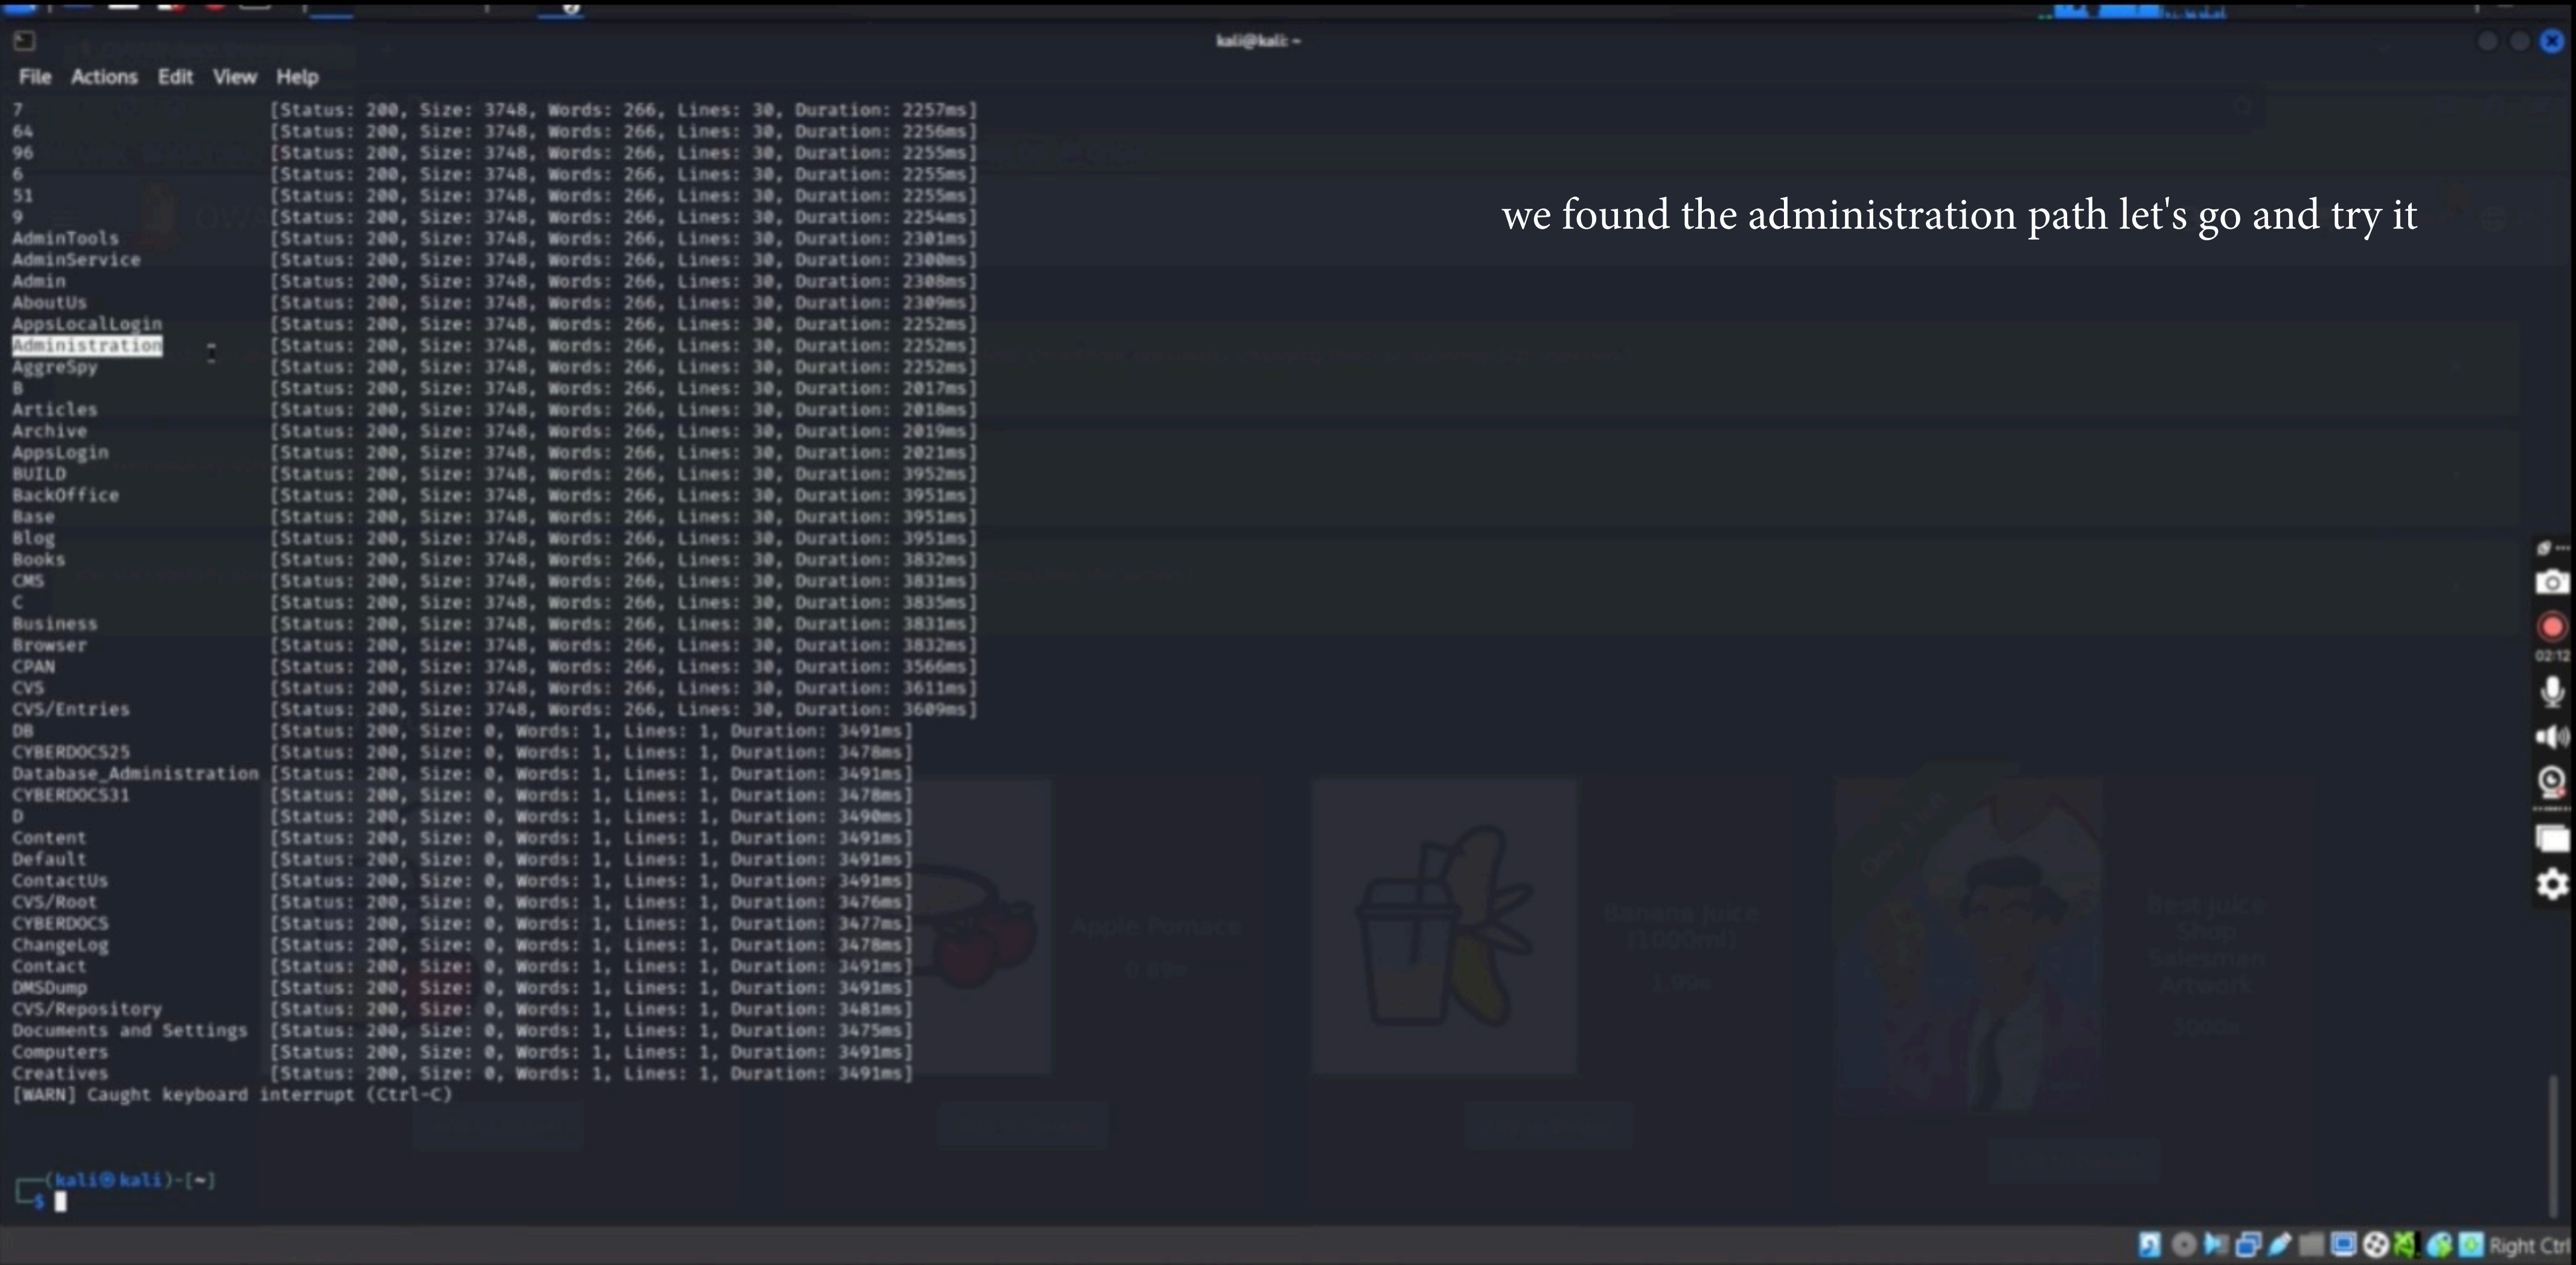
kali@kali: ~

File Actions Edit View Help

7 [Status: 200, Size: 3748, Words: 266, Lines: 30, Duration: 2257ms]
64 [Status: 200, Size: 3748, Words: 266, Lines: 30, Duration: 2256ms]
96 [Status: 200, Size: 3748, Words: 266, Lines: 30, Duration: 2255ms]
6 [Status: 200, Size: 3748, Words: 266, Lines: 30, Duration: 2255ms]
51 [Status: 200, Size: 3748, Words: 266, Lines: 30, Duration: 2255ms]
9 [Status: 200, Size: 3748, Words: 266, Lines: 30, Duration: 2254ms]
AdminTools [Status: 200, Size: 3748, Words: 266, Lines: 30, Duration: 2301ms]
AdminService [Status: 200, Size: 3748, Words: 266, Lines: 30, Duration: 2300ms]
Admin [Status: 200, Size: 3748, Words: 266, Lines: 30, Duration: 2308ms]
AboutUs [Status: 200, Size: 3748, Words: 266, Lines: 30, Duration: 2309ms]
AppsLocalLogin [Status: 200, Size: 3748, Words: 266, Lines: 30, Duration: 2252ms]
Administration [Status: 200, Size: 3748, Words: 266, Lines: 30, Duration: 2252ms]
AggreSpy [Status: 200, Size: 3748, Words: 266, Lines: 30, Duration: 2252ms]
B [Status: 200, Size: 3748, Words: 266, Lines: 30, Duration: 2017ms]
Articles [Status: 200, Size: 3748, Words: 266, Lines: 30, Duration: 2018ms]
Archive [Status: 200, Size: 3748, Words: 266, Lines: 30, Duration: 2019ms]
AppsLogin [Status: 200, Size: 3748, Words: 266, Lines: 30, Duration: 2021ms]
BUILD [Status: 200, Size: 3748, Words: 266, Lines: 30, Duration: 3952ms]
BackOffice [Status: 200, Size: 3748, Words: 266, Lines: 30, Duration: 3951ms]
Base [Status: 200, Size: 3748, Words: 266, Lines: 30, Duration: 3951ms]
Blog [Status: 200, Size: 3748, Words: 266, Lines: 30, Duration: 3951ms]
Books [Status: 200, Size: 3748, Words: 266, Lines: 30, Duration: 3832ms]
CMS [Status: 200, Size: 3748, Words: 266, Lines: 30, Duration: 3831ms]
C [Status: 200, Size: 3748, Words: 266, Lines: 30, Duration: 3835ms]
Business [Status: 200, Size: 3748, Words: 266, Lines: 30, Duration: 3831ms]
Browser [Status: 200, Size: 3748, Words: 266, Lines: 30, Duration: 3832ms]
CPAN [Status: 200, Size: 3748, Words: 266, Lines: 30, Duration: 3566ms]
CVS [Status: 200, Size: 3748, Words: 266, Lines: 30, Duration: 3611ms]
CVS/Entries [Status: 200, Size: 3748, Words: 266, Lines: 30, Duration: 3609ms]
DB [Status: 200, Size: 0, Words: 1, Lines: 1, Duration: 3491ms]
CYBERDOCS25 [Status: 200, Size: 0, Words: 1, Lines: 1, Duration: 3478ms]
Database_Administration [Status: 200, Size: 0, Words: 1, Lines: 1, Duration: 3491ms]
CYBERDOCS31 [Status: 200, Size: 0, Words: 1, Lines: 1, Duration: 3478ms]
D [Status: 200, Size: 0, Words: 1, Lines: 1, Duration: 3490ms]
Content [Status: 200, Size: 0, Words: 1, Lines: 1, Duration: 3491ms]
Default [Status: 200, Size: 0, Words: 1, Lines: 1, Duration: 3491ms]
ContactUs [Status: 200, Size: 0, Words: 1, Lines: 1, Duration: 3491ms]
CVS/Root [Status: 200, Size: 0, Words: 1, Lines: 1, Duration: 3476ms]
CYBERDOCS [Status: 200, Size: 0, Words: 1, Lines: 1, Duration: 3477ms]
ChangeLog [Status: 200, Size: 0, Words: 1, Lines: 1, Duration: 3478ms]
Contact [Status: 200, Size: 0, Words: 1, Lines: 1, Duration: 3491ms]
DMSDump [Status: 200, Size: 0, Words: 1, Lines: 1, Duration: 3491ms]
CVS/Repository [Status: 200, Size: 0, Words: 1, Lines: 1, Duration: 3481ms]
Documents and Settings [Status: 200, Size: 0, Words: 1, Lines: 1, Duration: 3475ms]
Computers [Status: 200, Size: 0, Words: 1, Lines: 1, Duration: 3491ms]
Creatives [Status: 200, Size: 0, Words: 1, Lines: 1, Duration: 3491ms]
[WARN] Caught keyboard interrupt (Ctrl-C)

(kali㉿kali)-[~]
$

we found the administration path let's go and try it

02:12

Right Ctrl